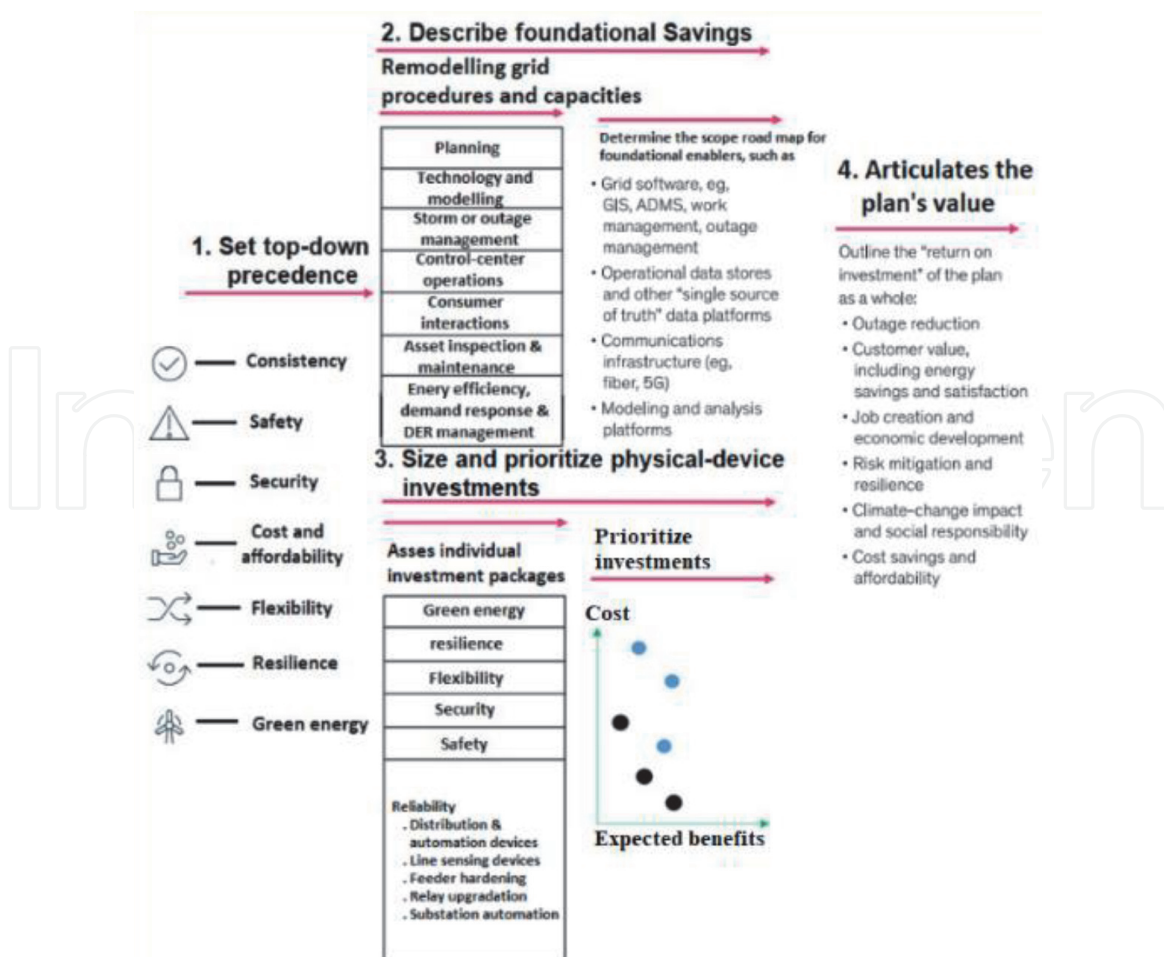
2. Describe foundational Savings

Remodelling grid procedures and capacities

| Planning |
|---|
| Technology and modelling |
| Storm or outage management |
| Control-center operations |
| Consumer interactions |
| Asset inspection & maintenance |
| Enery efficiency, demand response & DER management |

Determine the scope road map for foundational enablers, such as

• Grid software, eg, GIS, ADMS, work management, outage management
• Operational data stores and other "single source of truth" data platforms
• Communications infrastructure (eg, fiber, 5G)
• Modeling and analysis platforms

4. Articulates the plan's value

Outline the "return on investment" of the plan as a whole:
• Outage reduction
• Customer value, including energy savings and satisfaction
• Job creation and economic development
• Risk mitigation and resilience
• Climate-change impact and social responsibility
• Cost savings and affordability

1. Set top-down precedence

Consistency
Safety
Security
Cost and affordability
Flexibility
Resilience
Green energy

3. Size and prioritize physical-device investments

Asses individual investment packages

| Green energy |
|---|
| resilience |
| Flexibility |
| Security |
| Safety |
| Reliability . Distribution & automation devices . Line sensing devices . Feeder hardening . Relay upgradetion . Substation automation |

Prioritize investments

Cost

Expected benefits